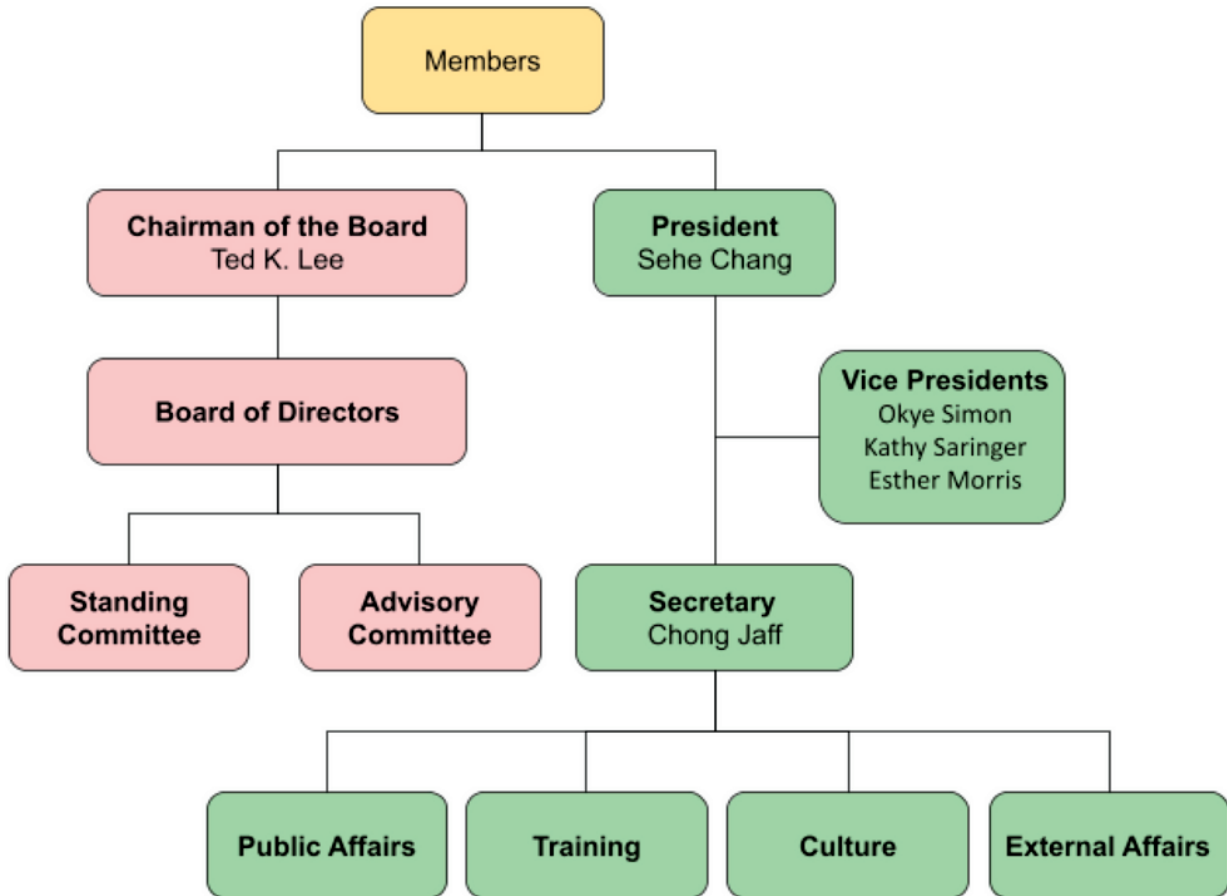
Members

Chairman of the Board
Ted K. Lee

President
Sehe Chang

Board of Directors

Vice Presidents
Okye Simon
Kathy Saringer
Esther Morris

Standing Committee

Advisory Committee

Secretary
Chong Jaff

Public Affairs

Training

Culture

External Affairs